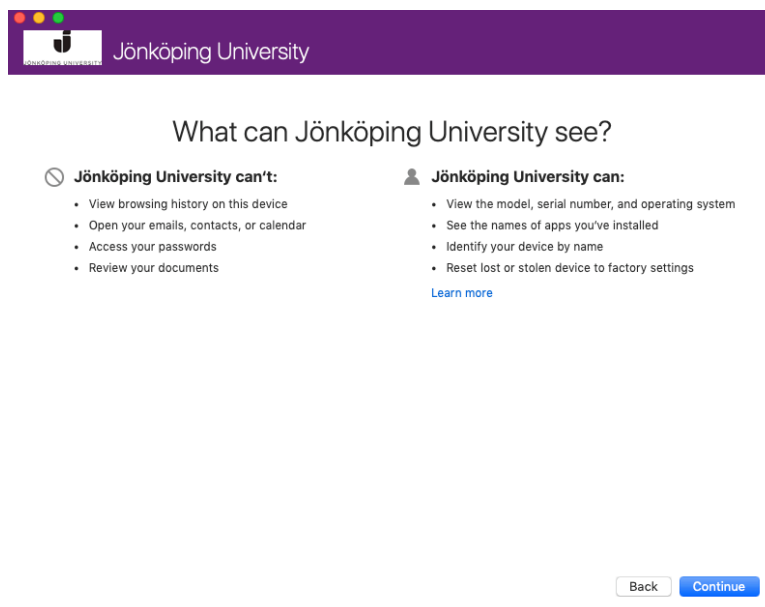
JÖNKÖPING UNIVERSITY Jönköping University

What can Jönköping University see?

Jönköping University can't:

- View browsing history on this device
- Open your emails, contacts, or calendar
- Access your passwords
- Review your documents

Jönköping University can:

- View the model, serial number, and operating system
- See the names of apps you've installed
- Identify your device by name
- Reset lost or stolen device to factory settings

Learn more

Back Continue